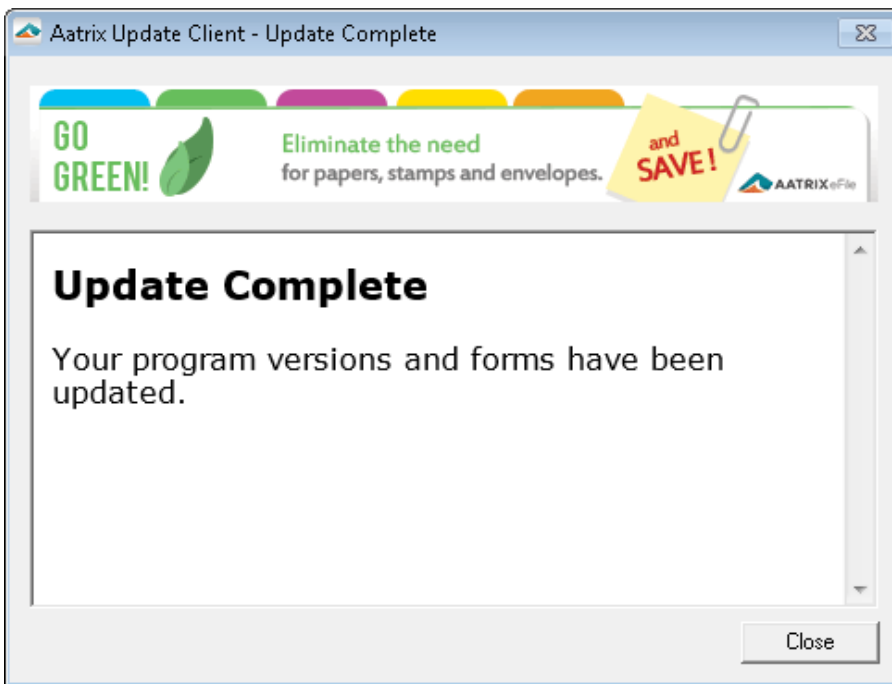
Aatrix Update Client - Update Complete

GO GREEN!

Eliminate the need for papers, stamps and envelopes.

and SAVE!

AATRIXeFile

Update Complete

Your program versions and forms have been updated.

Close